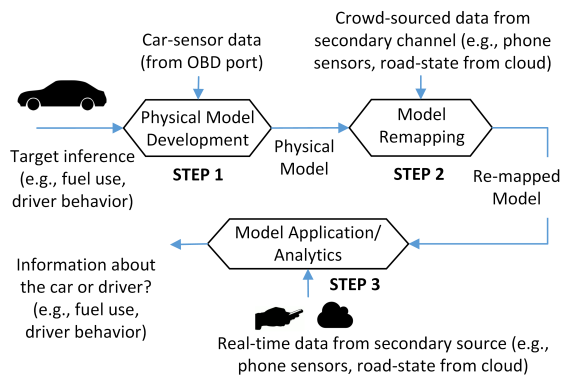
Crowd-sourced data from secondary channel (e.g., phone sensors, road-state from cloud)

Car-sensor data (from OBD port)

Physical Model Development

STEP 1

Target inference (e.g., fuel use, driver behavior)

Physical Model

Model Remapping

STEP 2

Re-mapped Model

Model Application/ Analytics

STEP 3

Information about the car or driver? (e.g., fuel use, driver behavior)

Real-time data from secondary source (e.g., phone sensors, road-state from cloud)